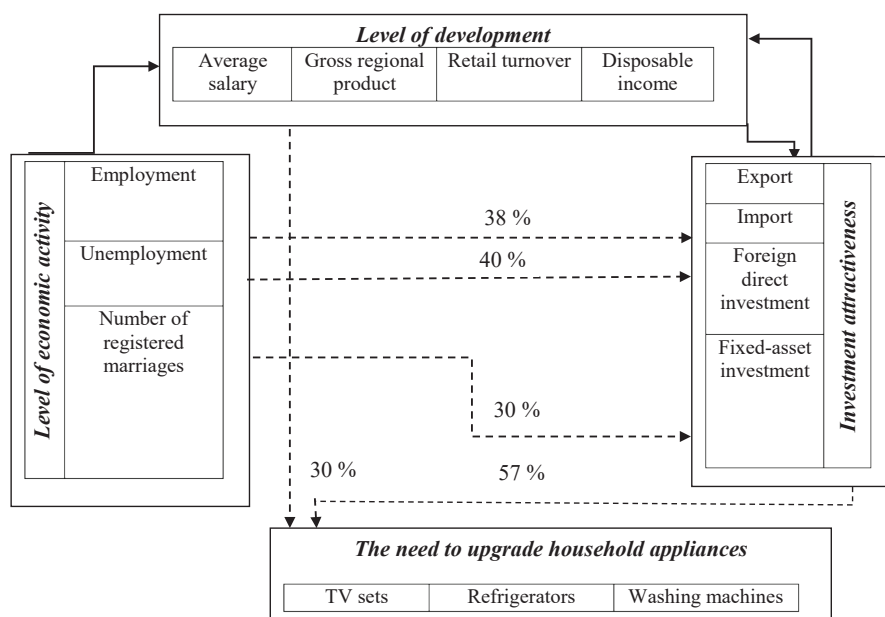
Level of development

| Average salary | Gross regional product | Retail turnover | Disposable income |
|---|---|---|---|

Level of economic activity

Employment

Unemployment

Number of registered marriages

38 %

40 %

30 %

30 %

57 %

Investment attractiveness

Export

Import

Foreign direct investment

Fixed-asset investment

The need to upgrade household appliances

| TV sets | Refrigerators | Washing machines |
|---|---|---|